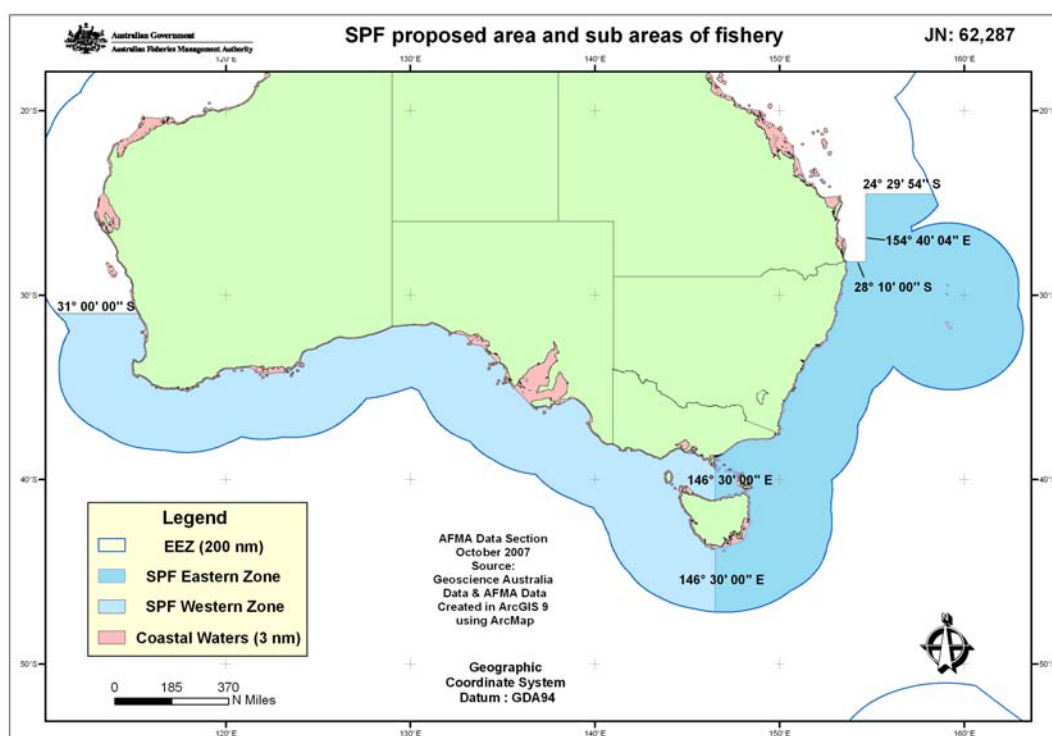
Australian Government
Australian Fisheries Management Authority

SPF proposed area and sub areas of fishery

JN: 62,287

120°E 130°E 140°E 150°E 160°E

20°S
30°S
40°S
50°S

20°S
30°S
40°S
50°S

24° 29' 54'' S
154° 40' 04'' E
28° 10' 00'' S
31° 00' 00'' S
146° 30' 00'' E
146° 30' 00'' E

Legend
EEZ (200 nm)
SPF Eastern Zone
SPF Western Zone
Coastal Waters (3 nm)

AFMA Data Section
October 2007
Source:
Geoscience Australia
Data & AFMA Data
Created in ArcGIS 9
using ArcMap

Geographic
Coordinate System
Datum : GDA94

0 185 370
N Miles

120°E 130°E 140°E 150°E 160°E